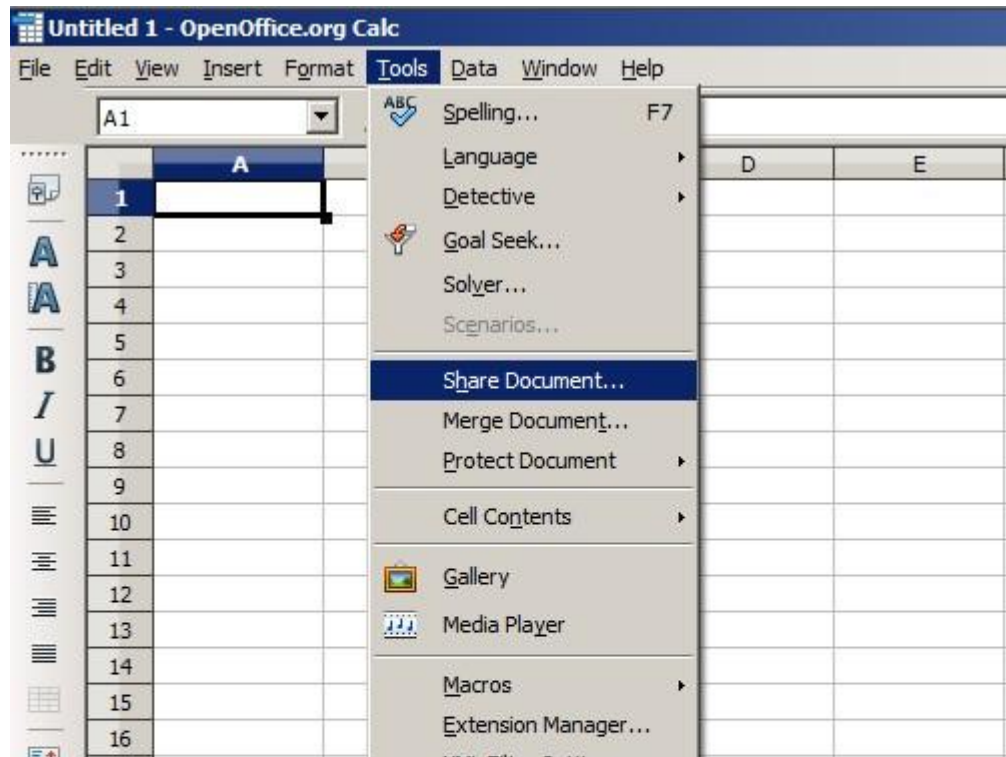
Untitled 1 - OpenOffice.org Calc

File Edit View Insert Format Tools Data Window Help

A1

A D E

1
2
3
4
5
6
7
8
9
10
11
12
13
14
15
16

A
A
B
I
U

ABC Spelling... F7
Language
Detective
Goal Seek...
Solver...
Scenarios...
Share Document...
Merge Document...
Protect Document
Cell Contents
Gallery
Media Player
Macros
Extension Manager...
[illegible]